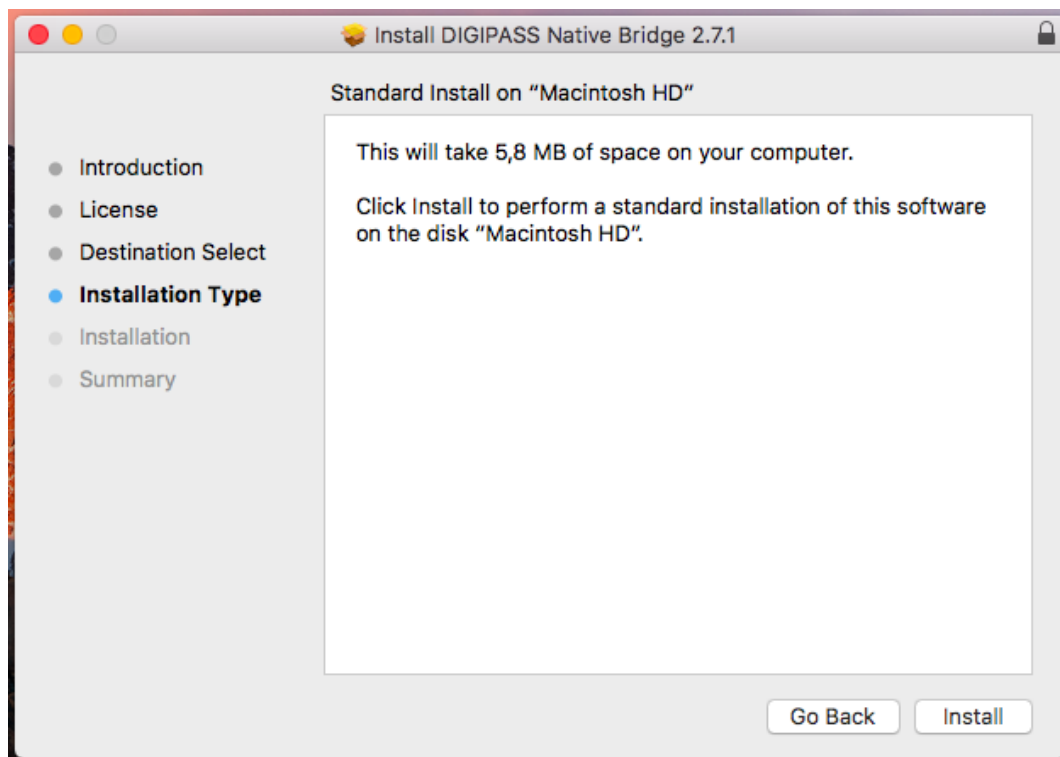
Install DIGIPASS Native Bridge 2.7.1

Standard Install on “Macintosh HD”

Introduction
License
Destination Select
Installation Type
Installation
Summary

This will take 5,8 MB of space on your computer.

Click Install to perform a standard installation of this software on the disk “Macintosh HD”.

Go Back
Install